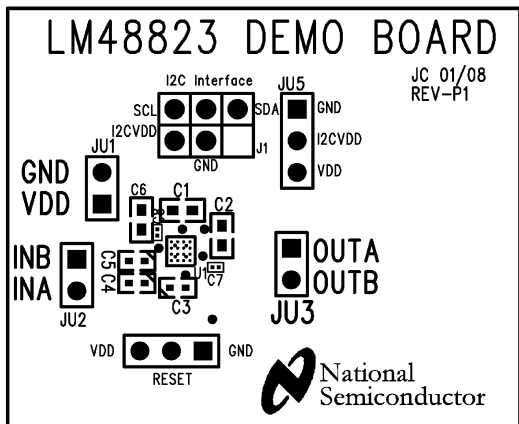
LM48823 DEMO BOARD

JC 01/08
REV-P1

I2C Interface
SCL
SDA
I2CVDD
GND
J1

JU5
GND
I2CVDD
VDD

JU1
GND
VDD

C6
C1
C2
C8
U1
C7
C5
C4
C3

INB
INA
JU2

OUTA
OUTB
JU3

VDD
GND
RESET

National
Semiconductor